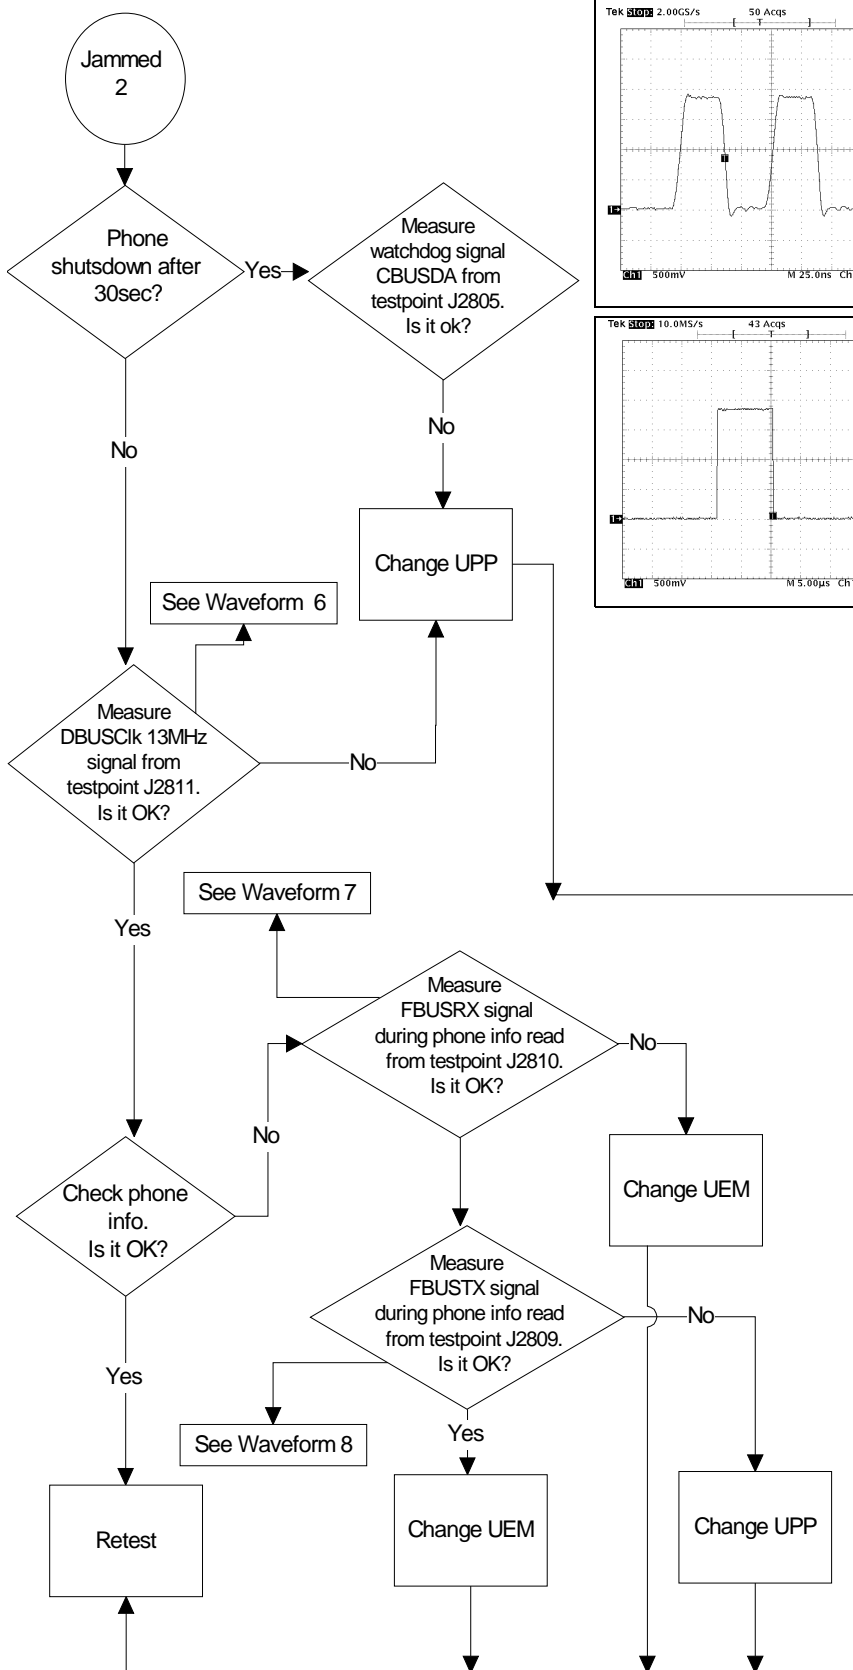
Jammed 2

Phone shutsdown after 30sec?

Yes

Measure watchdog signal CBUSDA from testpoint J2805. Is it ok?

No

No

Change UPP

See Waveform 6

Measure DBUSClk 13MHz signal from testpoint J2811. Is it OK?

No

See Waveform 7

Yes

Measure FBUSRX signal during phone info read from testpoint J2810. Is it OK?

No

No

Change UEM

Check phone info. Is it OK?

Measure FBUSTX signal during phone info read from testpoint J2809. Is it OK?

No

Yes

See Waveform 8

Yes

Retest

Change UEM

Change UPP

Tek Stop: 2.00GS/s 50 Acqs

Ch1 500mV M 25.0ns Ch

Tek Stop: 10.0MS/s 43 Acqs

Ch1 500mV M 5.00µs Ch